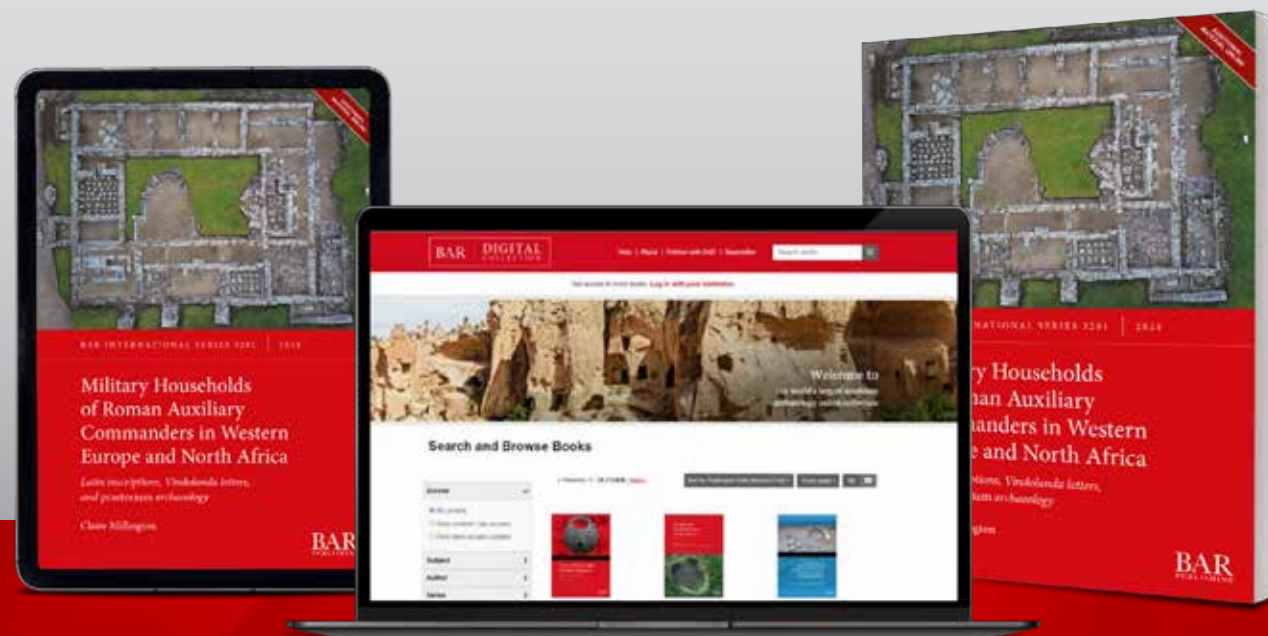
BAR INTERNATIONAL SERIES 3201 | 2024

Military Households of Roman Auxiliary Commanders in Western Europe and North Africa

Latin inscriptions, Vindolanda letters, and praetorium archaeology

Claire Millington

BAR PUBLISHING

BAR DIGITAL COLLECTION

Help | About | Publish with BAR | Newsletter

Search books

Get access to more books. Log in with your institution

Welcome to
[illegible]

Search and Browse Books

Access

Subject

Author

Series

NATIONAL SERIES 3201 | 2024

y Households
Roman Auxiliary
nanders in Western
e and North Africa

ptions, Vindolanda letters,
um archaeology

gton

BAR PUBLISHING